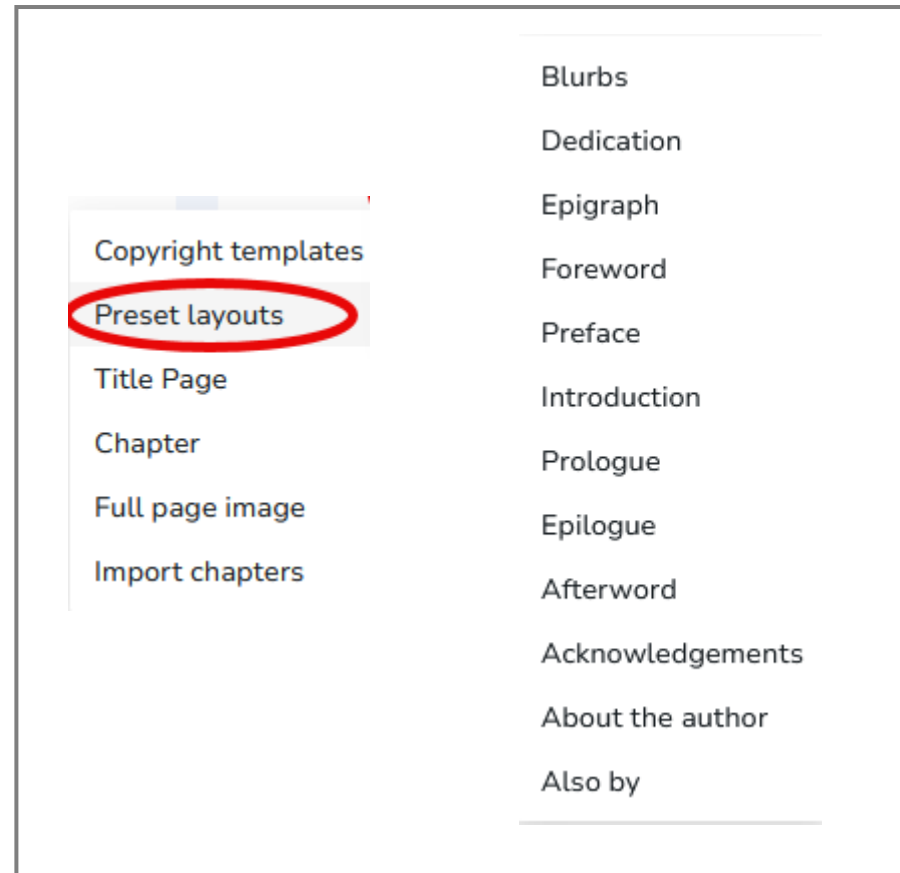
Copyright templates
Preset layouts
Title Page
Chapter
Full page image
Import chapters

Blurbs
Dedication
Epigraph
Foreword
Preface
Introduction
Prologue
Epilogue
Afterword
Acknowledgements
About the author
Also by